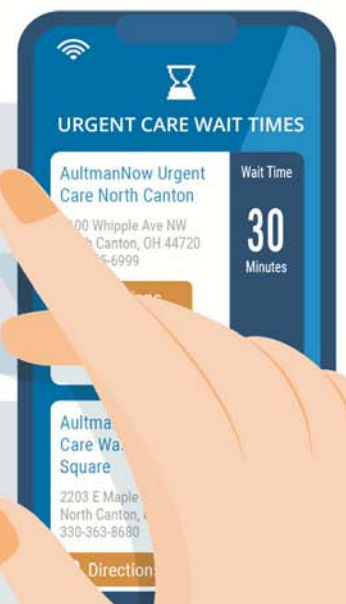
URGENT CARE WAIT TIMES

AultmanNow Urgent Care North Canton

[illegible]00 Whipple Ave NW
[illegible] Canton, OH 44720
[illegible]6-6999

Wait Time
30
Minutes

Aultma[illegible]
Care Wa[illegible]
Square

2203 E Maple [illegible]
North Canton, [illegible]
330-363-8680

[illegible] Direction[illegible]